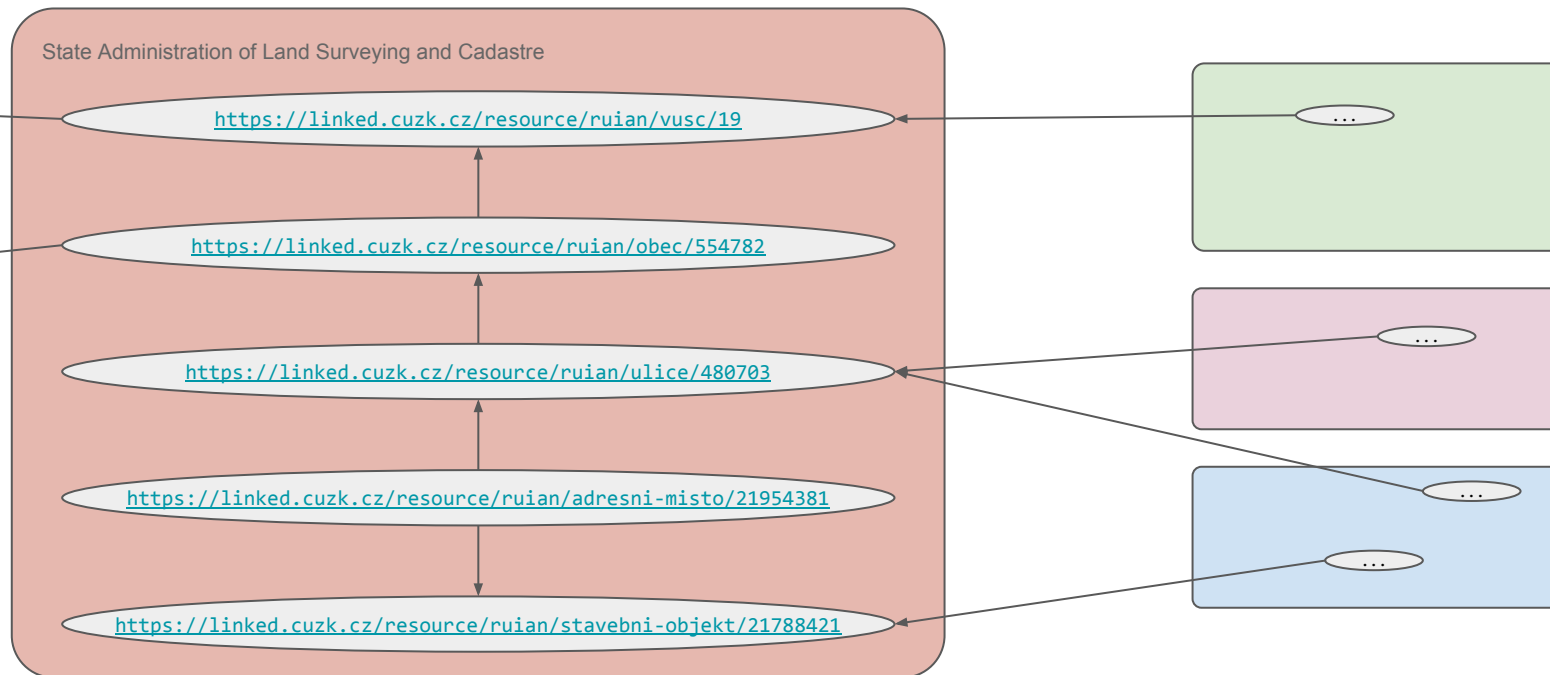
State Administration of Land Surveying and Cadastre

https://linked.cuzk.cz/resource/ruian/vusc/19

https://linked.cuzk.cz/resource/ruian/obec/554782

https://linked.cuzk.cz/resource/ruian/ulice/480703

https://linked.cuzk.cz/resource/ruian/adresni-misto/21954381

https://linked.cuzk.cz/resource/ruian/stavebni-objekt/21788421

...

...

...

...